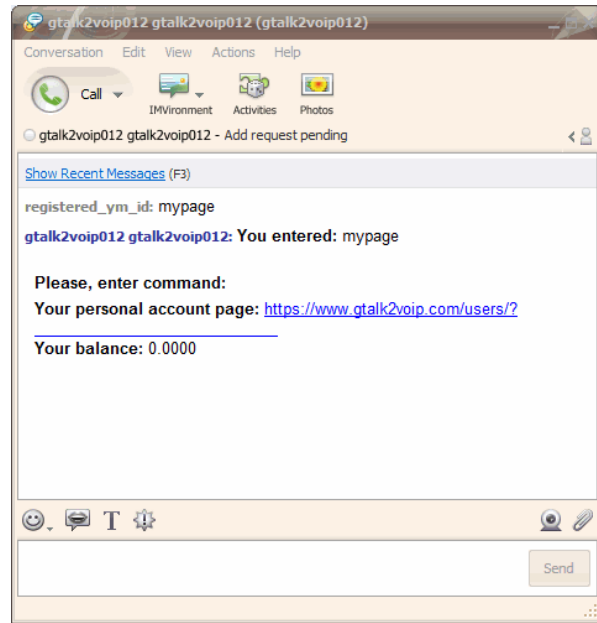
gtalk2voip012 gtalk2voip012 (gtalk2voip012)

Conversation Edit View Actions Help

Call IMVironment Activities Photos

gtalk2voip012 gtalk2voip012 - Add request pending

Show Recent Messages (F3)

registered_ym_id: mypage

gtalk2voip012 gtalk2voip012: You entered: mypage

Please, enter command:
Your personal account page: https://www.gtalk2voip.com/users/?
Your balance: 0.0000

T

Send